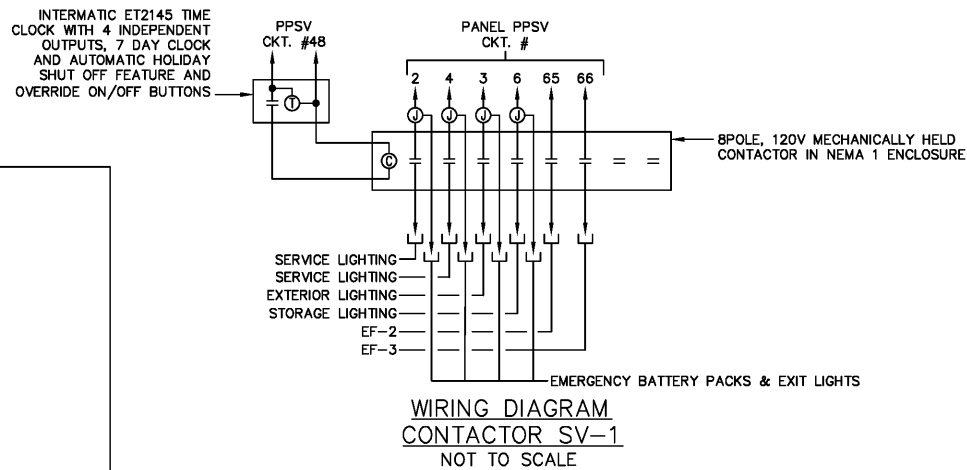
INTERMATIC ET2145 TIME CLOCK WITH 4 INDEPENDENT OUTPUTS, 7 DAY CLOCK AND AUTOMATIC HOLIDAY SHUT OFF FEATURE AND OVERRIDE ON/OFF BUTTONS

PPSV CKT. #48

T

PANEL PPSV CKT. #

2 4 3 6 65 66

J J J J

C

8POLE, 120V MECHANICALLY HELD CONTACTOR IN NEMA 1 ENCLOSURE

SERVICE LIGHTING
SERVICE LIGHTING
EXTERIOR LIGHTING
STORAGE LIGHTING
EF-2
EF-3

EMERGENCY BATTERY PACKS & EXIT LIGHTS

WIRING DIAGRAM
CONTACTOR SV-1
NOT TO SCALE